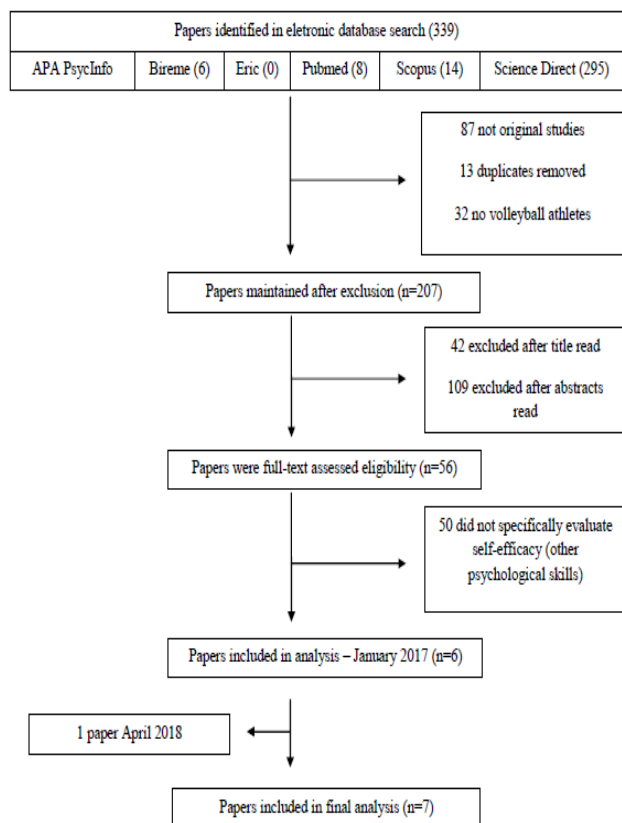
Papers identified in eletronic database search (339)

| APA PsycInfo | Bireme (6) | Eric (0) | Pubmed (8) | Scopus (14) | Science Direct (295) |
|---|---|---|---|---|---|

87 not original studies

13 duplicates removed

32 no volleyball athletes

Papers maintained after exclusion (n=207)

42 excluded after title read

109 excluded after abstracts read

Papers were full-text assessed eligibility (n=56)

50 did not specifically evaluate self-efficacy (other psychological skills)

Papers included in analysis – January 2017 (n=6)

1 paper April 2018

Papers included in final analysis (n=7)